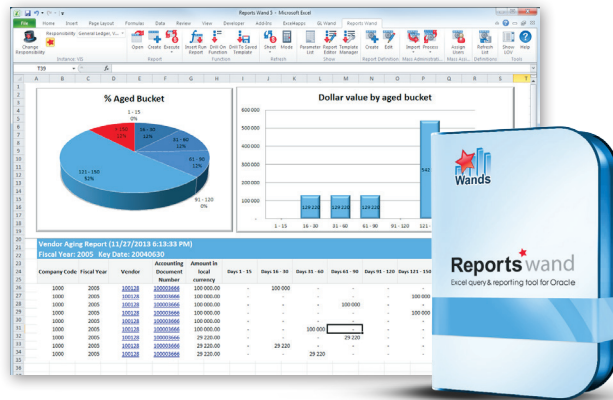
Reports Wand 5 - Microsoft Excel

File Home Insert Page Layout Formulas Data Review View Developer Add-Ins ExcelApps GL Wand Reports Wand

Change Responsibility Responsibility General Ledger, Vi... Instance: VIS

Open Create Execute Report

Insert Run Report Drill-On Function Drill-To Saved Template Function

Sheet Mode Refresh

Parameter List Report Editor Template Manager Show

Create Edit Report Definition

Import Process Mass Administrati...

Assign Users Mass Acc...

Refresh List Definitions

Show LOV Help Tools

T39

% Aged Bucket

1 - 15 0%
16 - 30 12%
31 - 60 12%
61 - 90 12%
> 150 12%
121 - 150 42%
91 - 120 0%

Dollar value by aged bucket

700 000
600 000
500 000
400 000
300 000
200 000
100 000
0

129 220
129 220
542

1 - 15
16 - 30
31 - 60
61 - 90
91 - 120
121 -

Vendor Aging Report (11/27/2013 6:13:33 PM)
Fiscal Year: 2005 Key Date: 20040630

| Company Code | Fiscal Year | Vendor | Accounting Document Number | Amount in local currency | Days 1 - 15 | Days 16 - 30 | Days 31 - 60 | Days 61 - 90 | Days 91 - 120 | Days 121 - 150 |
|---|---|---|---|---|---|---|---|---|---|---|
| 1000 | 2005 | 100128 | 100003666 | 100 000.00 | - | 100 000 | - | - | - | - |
| 1000 | 2005 | 100128 | 100003666 | 100 000.00 | - | - | - | - | - | 100 000 |
| 1000 | 2005 | 100128 | 100003666 | 100 000.00 | - | - | - | 100 000 | - | - |
| 1000 | 2005 | 100128 | 100003666 | 100 000.00 | - | - | - | - | - | 100 000 |
| 1000 | 2005 | 100128 | 100003666 | 100 000.00 | - | - | 100 000 | - | - | - |
| 1000 | 2005 | 100128 | 100003666 | 29 220.00 | - | - | - | 29 220 | - | - |
| 1000 | 2005 | 100128 | 100003666 | 29 220.00 | - | 29 220 | - | - | - | - |
| 1000 | 2005 | 100128 | 100003666 | 29 220.00 | - | - | 29 220 | - | - | - |

Wands

Reports wand
Excel query & reporting tool for Oracle